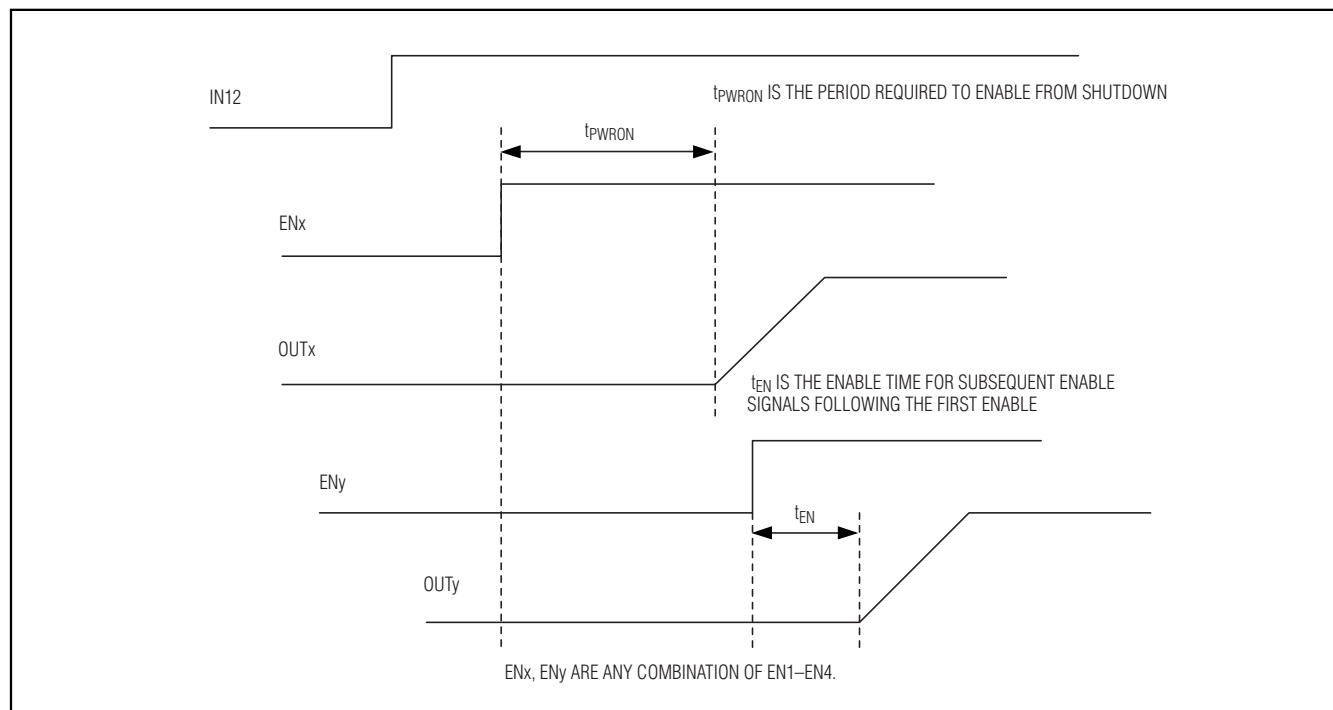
IN12

$t_{PWRON}$ IS THE PERIOD REQUIRED TO ENABLE FROM SHUTDOWN

$t_{PWRON}$

ENx

OUTx

$t_{EN}$ IS THE ENABLE TIME FOR SUBSEQUENT ENABLE SIGNALS FOLLOWING THE FIRST ENABLE

ENy

$t_{EN}$

OUTy

ENx, ENy ARE ANY COMBINATION OF EN1–EN4.